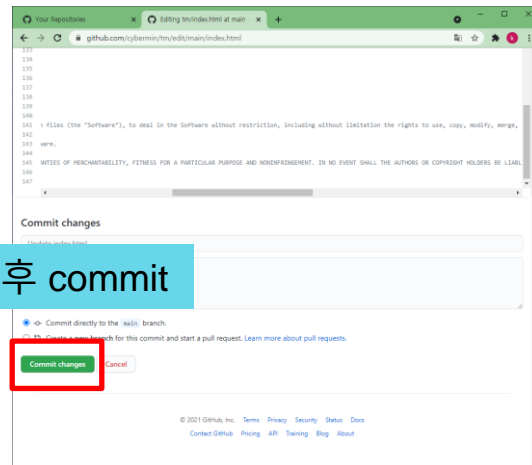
Your Repositories ×
Editing tm/index.html at main · ×
+
github.com/cybermin/tm/edit/main/index.html

133
134
135
136
137
138
139
140
141 files (the "Software"), to deal in the Software without restriction, including without limitation the rights to use, copy, modify, merge,
142
143 are.
144
145 NTIES OF MERCHANTABILITY, FITNESS FOR A PARTICULAR PURPOSE AND NONINFRINGEMENT. IN NO EVENT SHALL THE AUTHORS OR COPYRIGHT HOLDERS BE LIABL
146
147

Commit changes

Update index.html

후 commit

Commit directly to the main branch.

Create a new branch for this commit and start a pull request. Learn more about pull requests.

Commit changes Cancel

© 2021 GitHub, Inc. Terms Privacy Security Status Docs
Contact GitHub Pricing API Training Blog About